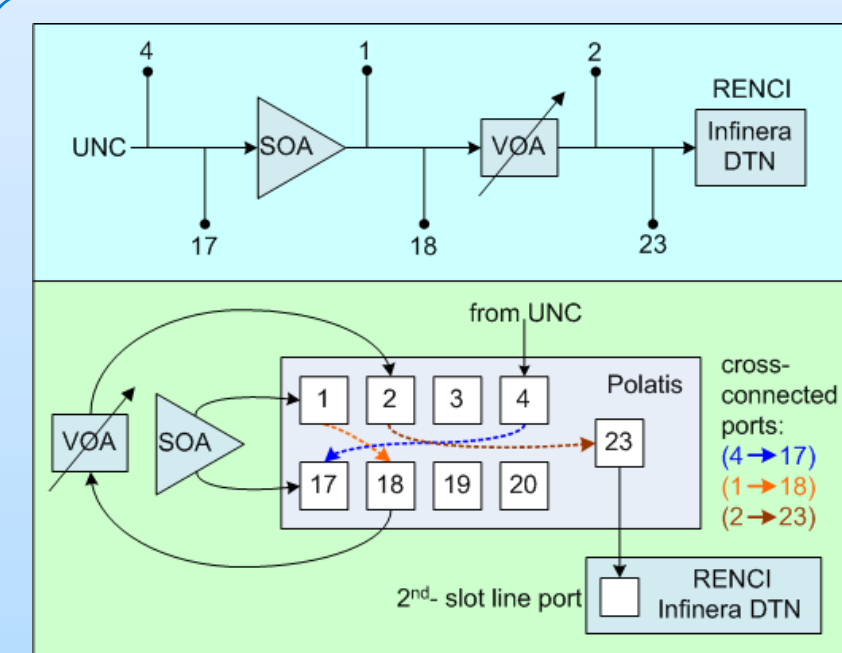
4

1

2

RENCI

UNC

SOA

VOA

Infinera DTN

17

18

23

from UNC

Polatis

1

2

3

4

cross-connected ports:

VOA

SOA

23

(4→17)

17

18

19

20

(1→18)

(2→23)

2$^{nd}$- slot line port

RENCI Infinera DTN